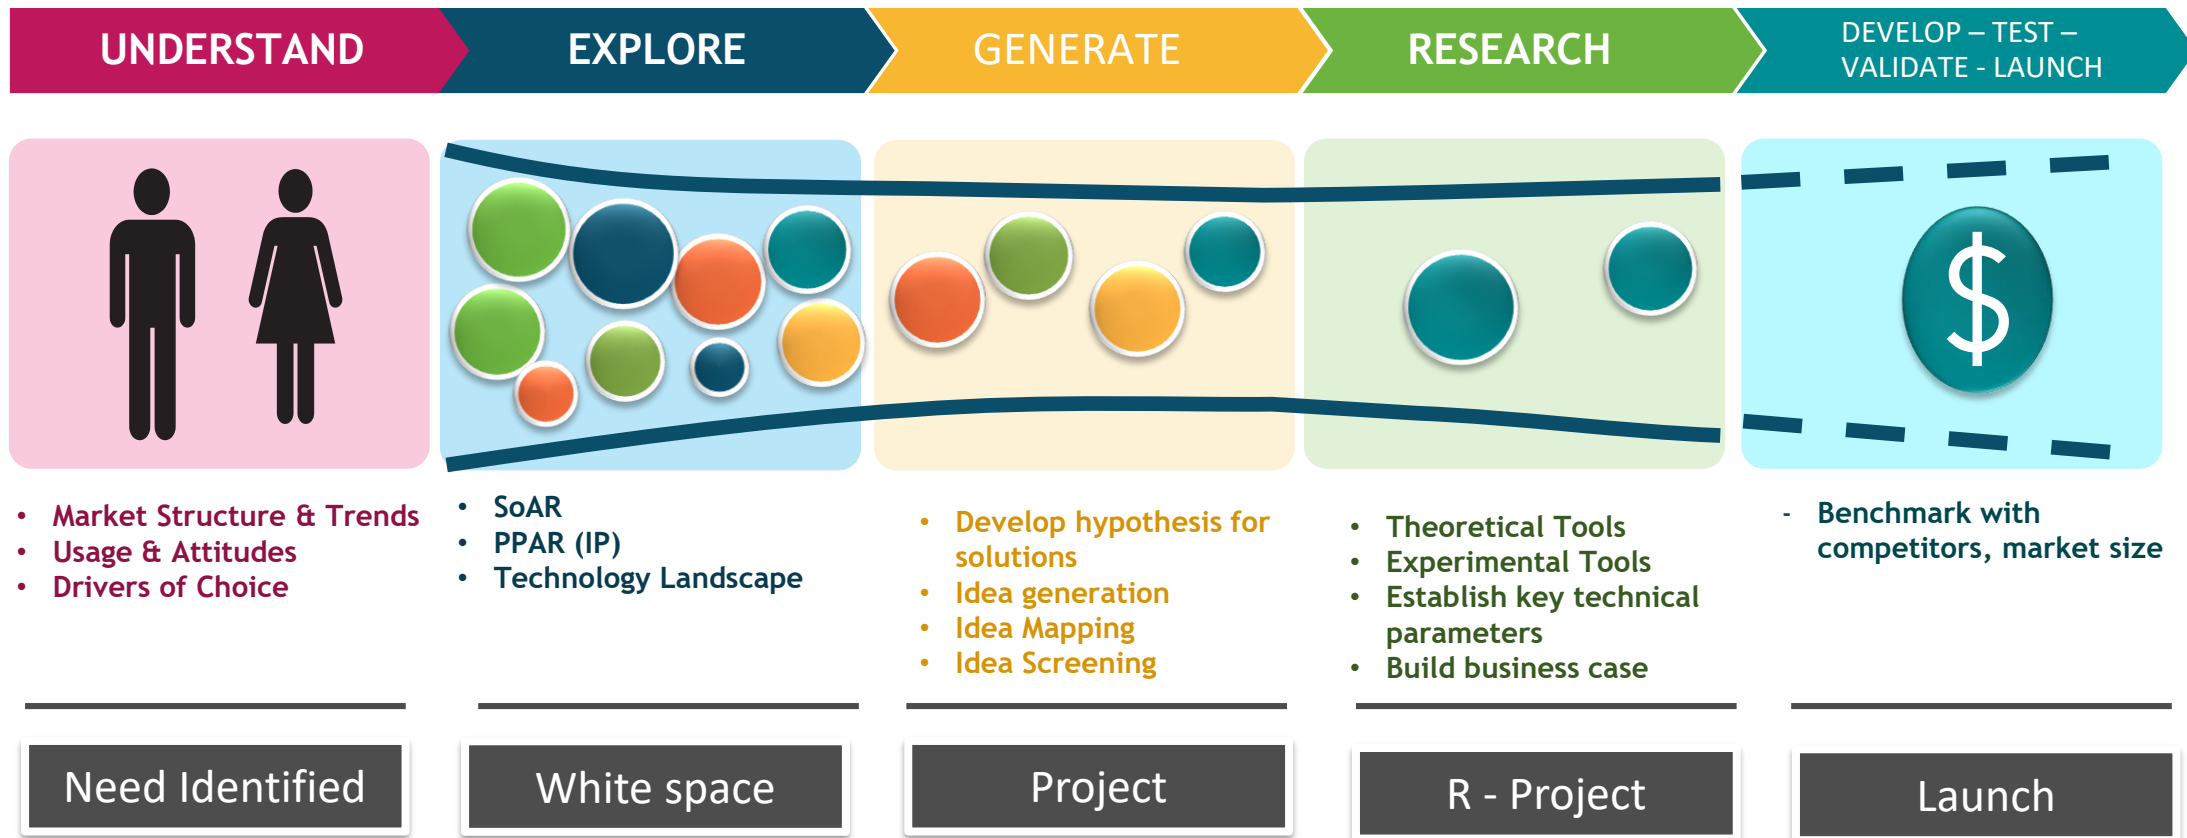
UNDERSTAND

EXPLORE

GENERATE

RESEARCH

DEVELOP – TEST – VALIDATE - LAUNCH

$

• Market Structure & Trends
• Usage & Attitudes
• Drivers of Choice

• SoAR
• PPAR (IP)
• Technology Landscape

• Develop hypothesis for solutions
• Idea generation
• Idea Mapping
• Idea Screening

• Theoretical Tools
• Experimental Tools
• Establish key technical parameters
• Build business case

- Benchmark with competitors, market size

Need Identified

White space

Project

R - Project

Launch